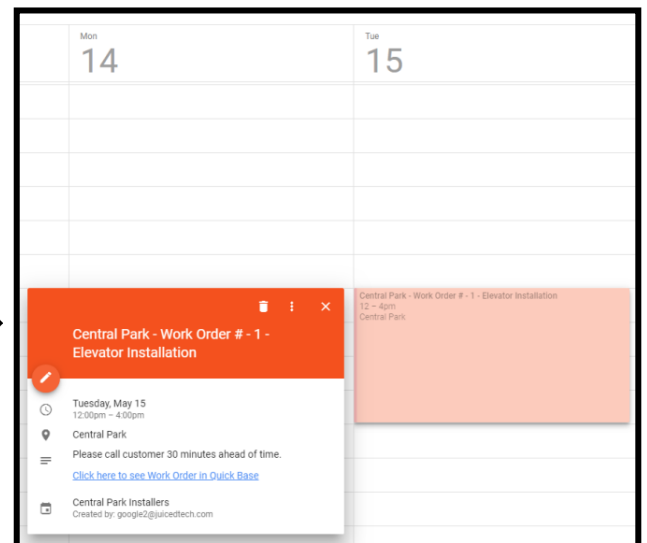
Mon
14

Tue
15

Central Park - Work Order # - 1 - Elevator Installation

Tuesday, May 15
12:00pm – 4:00pm

Central Park

Please call customer 30 minutes ahead of time.

Click here to see Work Order in Quick Base

Central Park Installers
Created by: google2@juicedtech.com

Central Park - Work Order # - 1 - Elevator Installation
12 – 4pm
Central Park